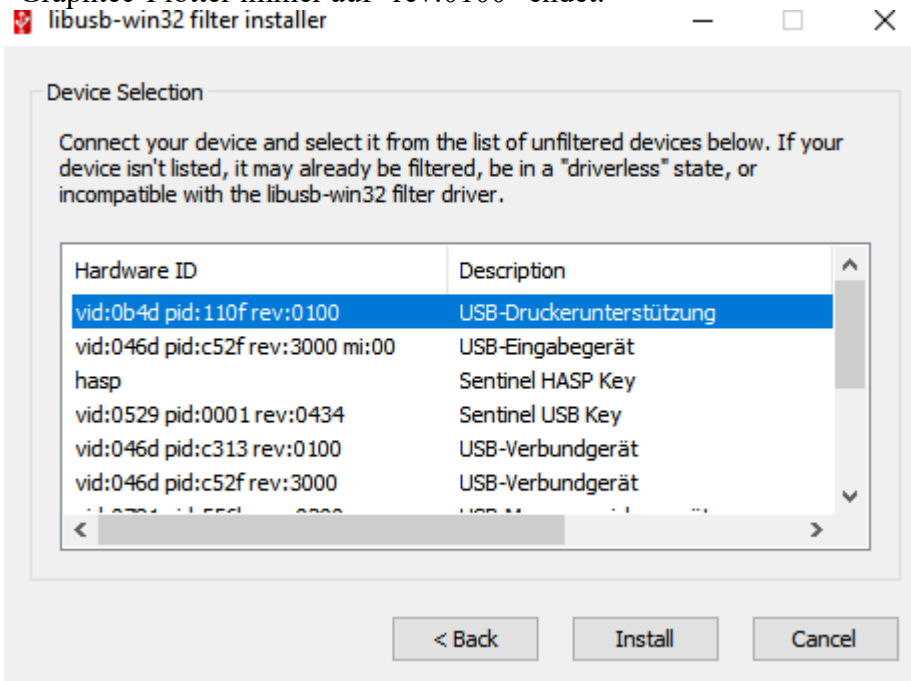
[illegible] rev:0100" endet.
libusb-win32 filter installer

Device Selection

Connect your device and select it from the list of unfiltered devices below. If your device isn't listed, it may already be filtered, be in a "driverless" state, or incompatible with the libusb-win32 filter driver.

| Hardware ID | Description |
|---|---|
| vid:0b4d pid:110f rev:0100 | USB-Druckerunterstützung |
| vid:046d pid:c52f rev:3000 mi:00 | USB-Eingabegerät |
| hasp | Sentinel HASP Key |
| vid:0529 pid:0001 rev:0434 | Sentinel USB Key |
| vid:046d pid:c313 rev:0100 | USB-Verbundgerät |
| vid:046d pid:c52f rev:3000 | USB-Verbundgerät |
| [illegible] | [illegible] |

< Back Install Cancel